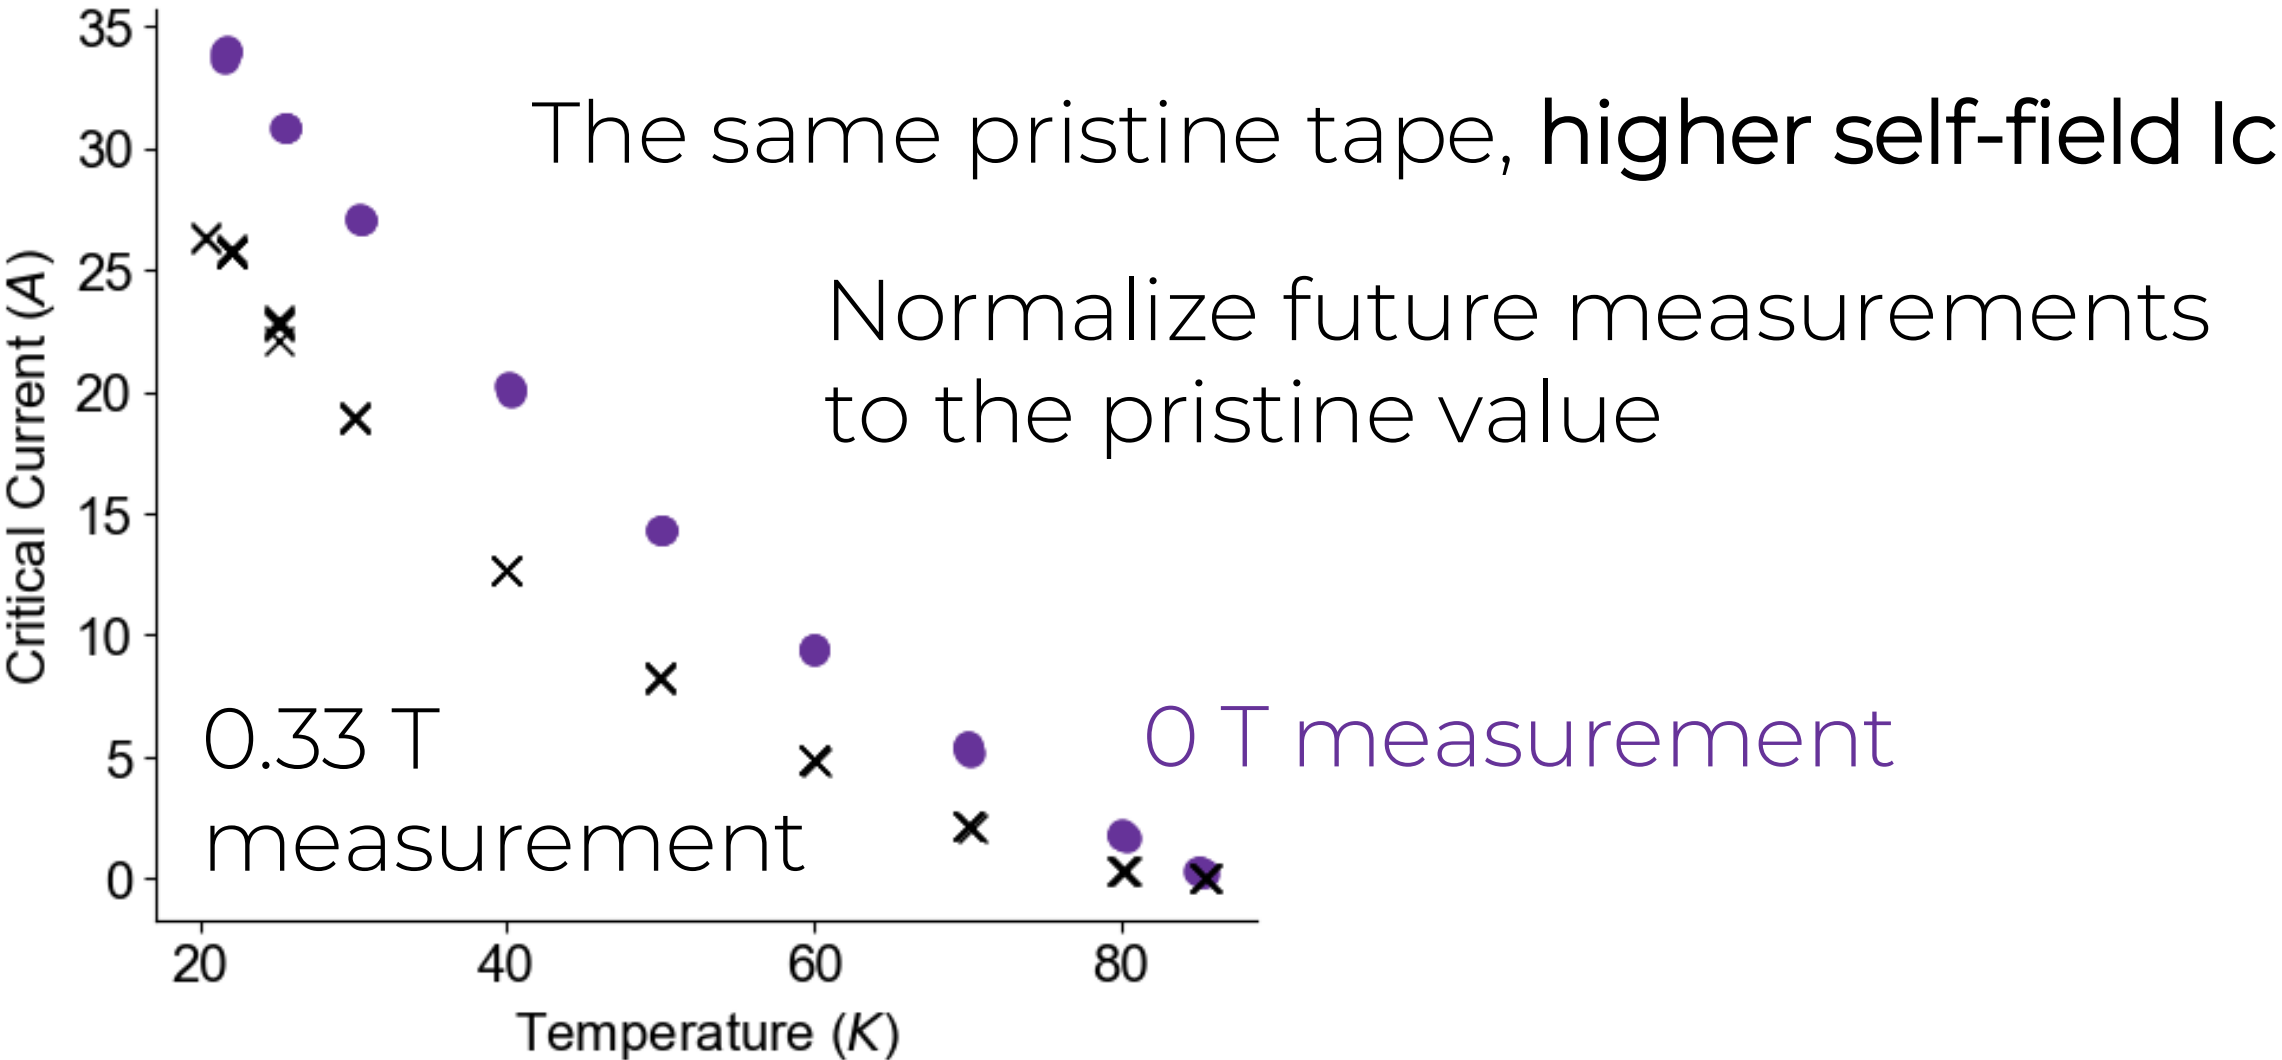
The same pristine tape, **higher self-field Ic**

Normalize future measurements to the pristine value

0.33 T measurement

0 T measurement

35
30
25
20
15
10
5
0

Critical Current $(A)$

20
40
60
80

Temperature $(K)$